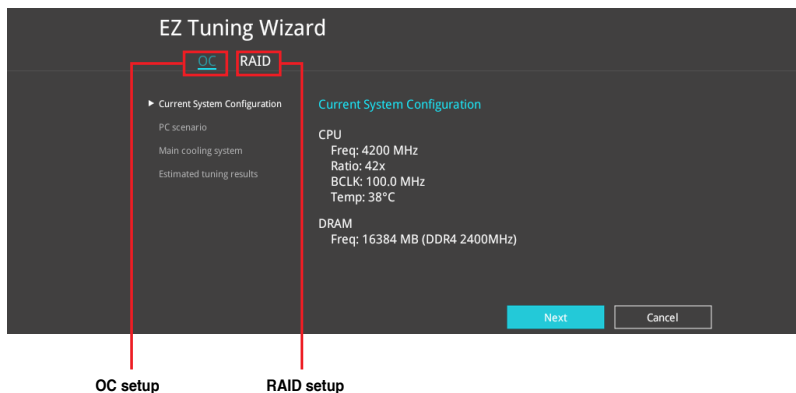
EZ Tuning Wizard

OC RAID

▸ Current System Configuration
PC scenario
Main cooling system
Estimated tuning results

Current System Configuration

CPU
Freq: 4200 MHz
Ratio: 42x
BCLK: 100.0 MHz
Temp: 38°C

DRAM
Freq: 16384 MB (DDR4 2400MHz)

Next
Cancel

OC setup
RAID setup